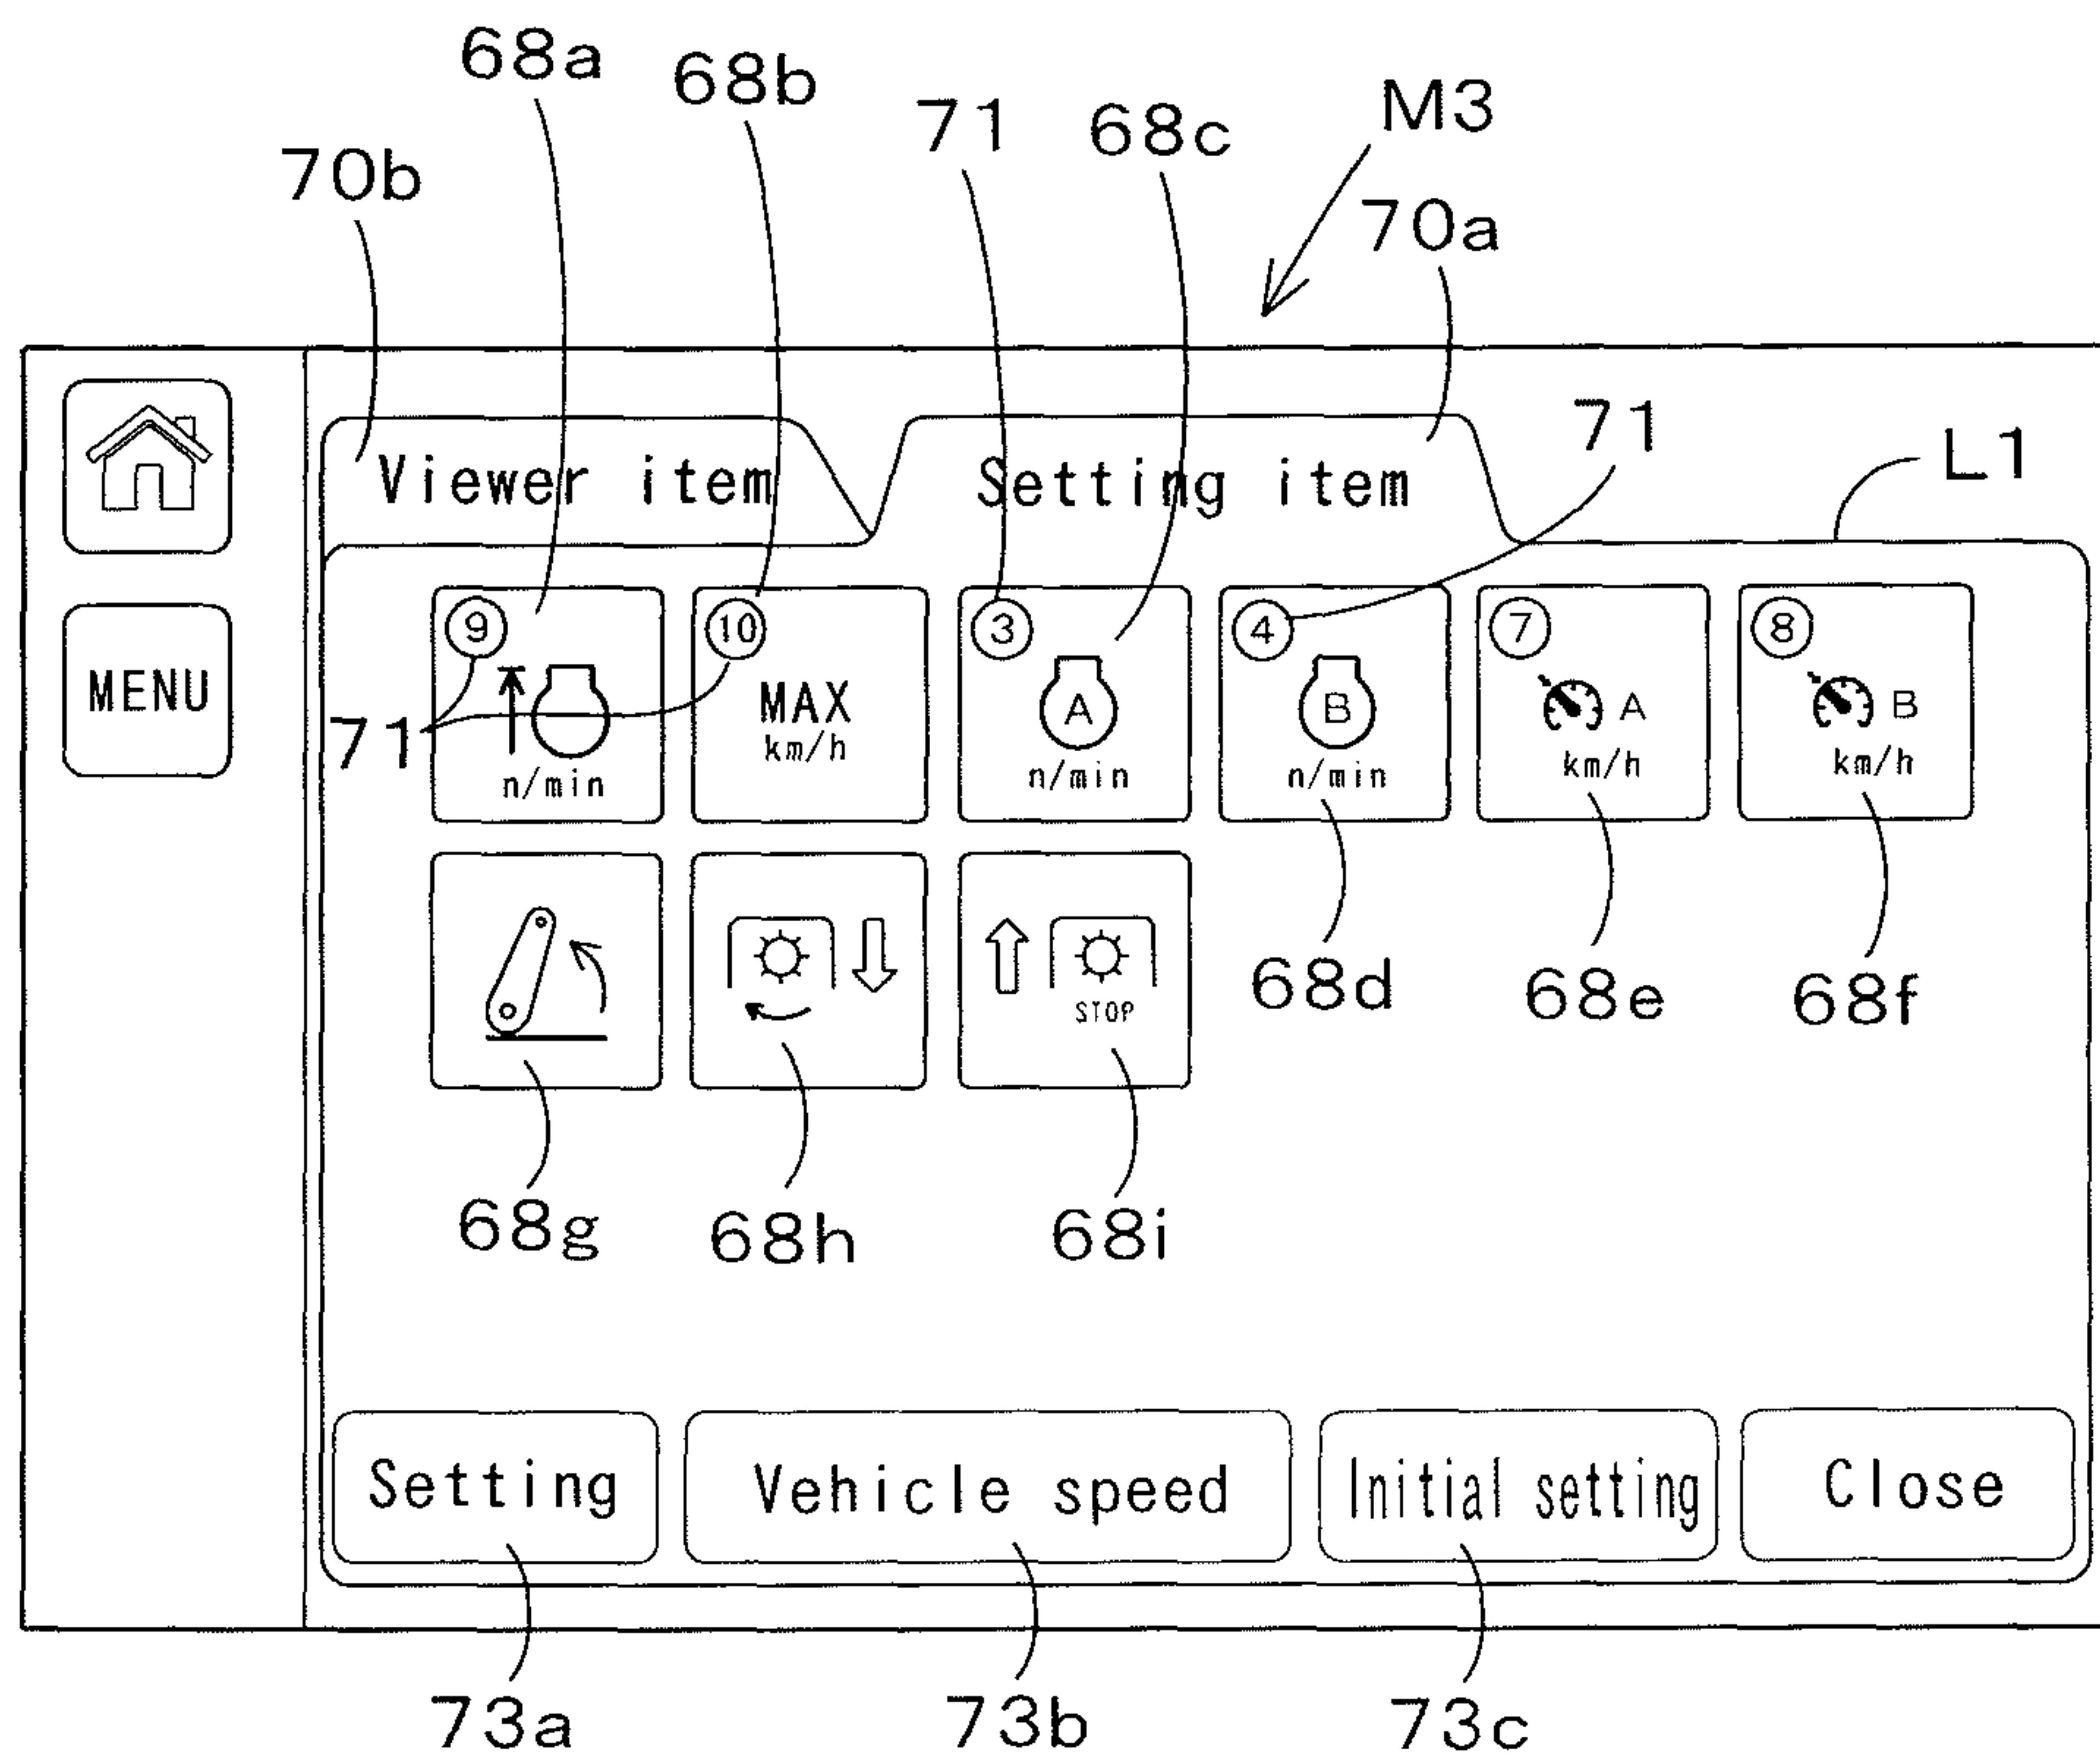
68a
68b
71
68c
M3
70b
70a
71
L1
MENU
Viewer item
Setting item
9
10
3
4
7
8
71
MAX
km/h
n/min
A
n/min
B
n/min
A
km/h
B
km/h
STOP
68d
68e
68f
68g
68h
68i
Setting
Vehicle speed
Initial setting
Close
73a
73b
73c